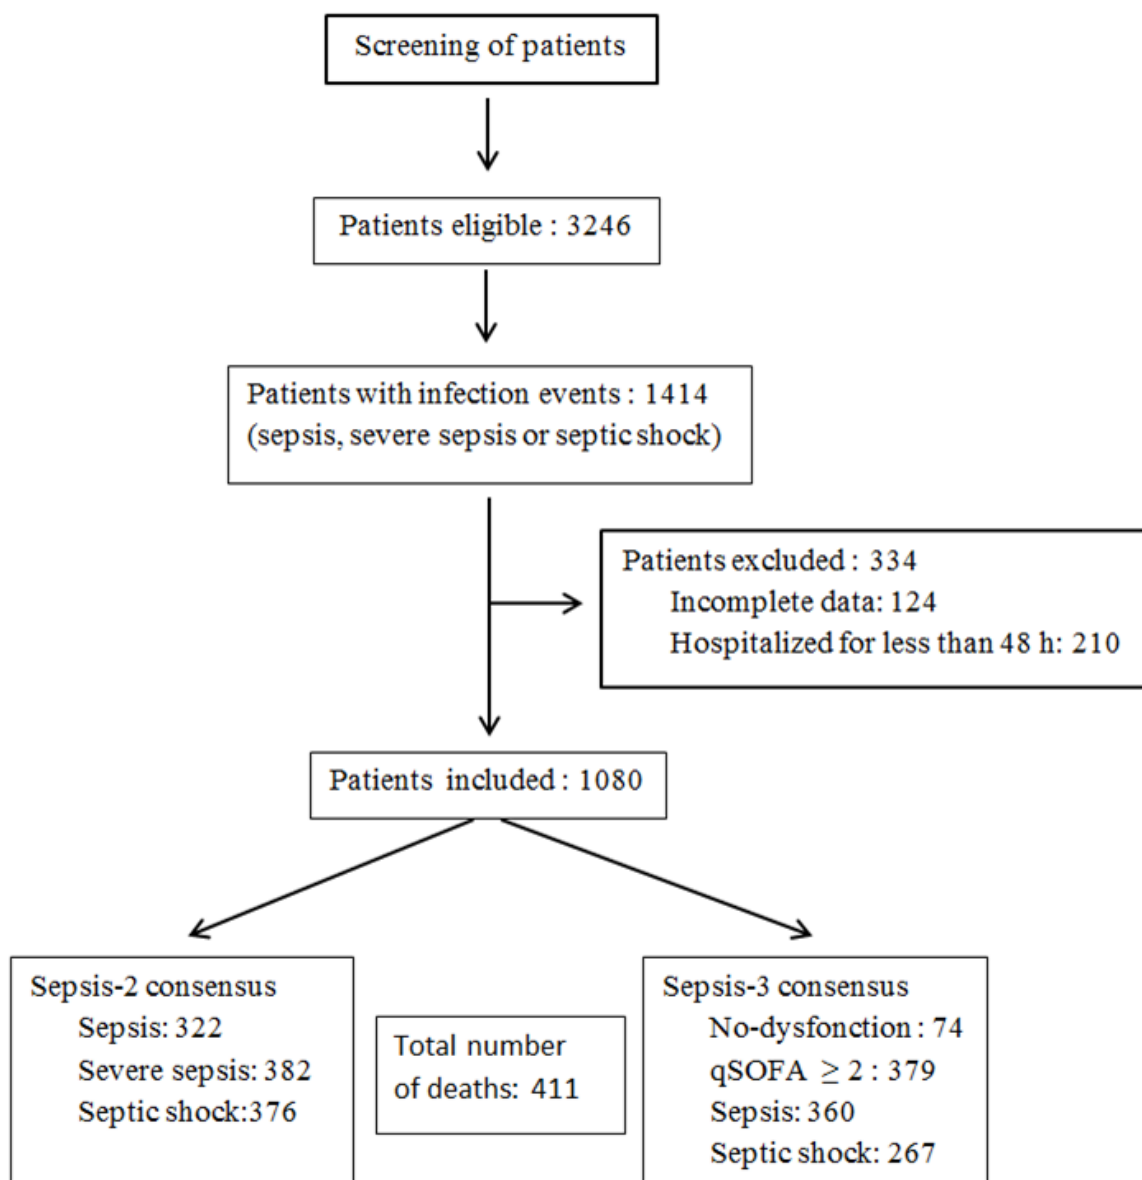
Screening of patients

Patients eligible : 3246

Patients with infection events : 1414
(sepsis, severe sepsis or septic shock)

Patients excluded : 334
Incomplete data: 124
Hospitalized for less than 48 h: 210

Patients included : 1080

Sepsis-2 consensus
Sepsis: 322
Severe sepsis: 382
Septic shock:376

Total number of deaths: 411

Sepsis-3 consensus
No-dysfonction : 74
qSOFA $\geq 2$ : 379
Sepsis: 360
Septic shock: 267